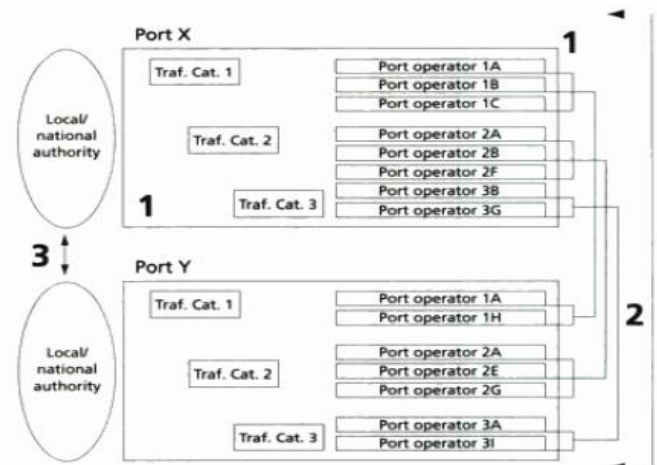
Port X

1

Local/ national authority

Traf. Cat. 1

Port operator 1A
Port operator 1B
Port operator 1C

Traf. Cat. 2

Port operator 2A
Port operator 2B
Port operator 2F

1

Traf. Cat. 3

Port operator 3B
Port operator 3G

3

Port Y

Local/ national authority

Traf. Cat. 1

Port operator 1A
Port operator 1H

2

Traf. Cat. 2

Port operator 2A
Port operator 2E
Port operator 2G

Traf. Cat. 3

Port operator 3A
Port operator 3I